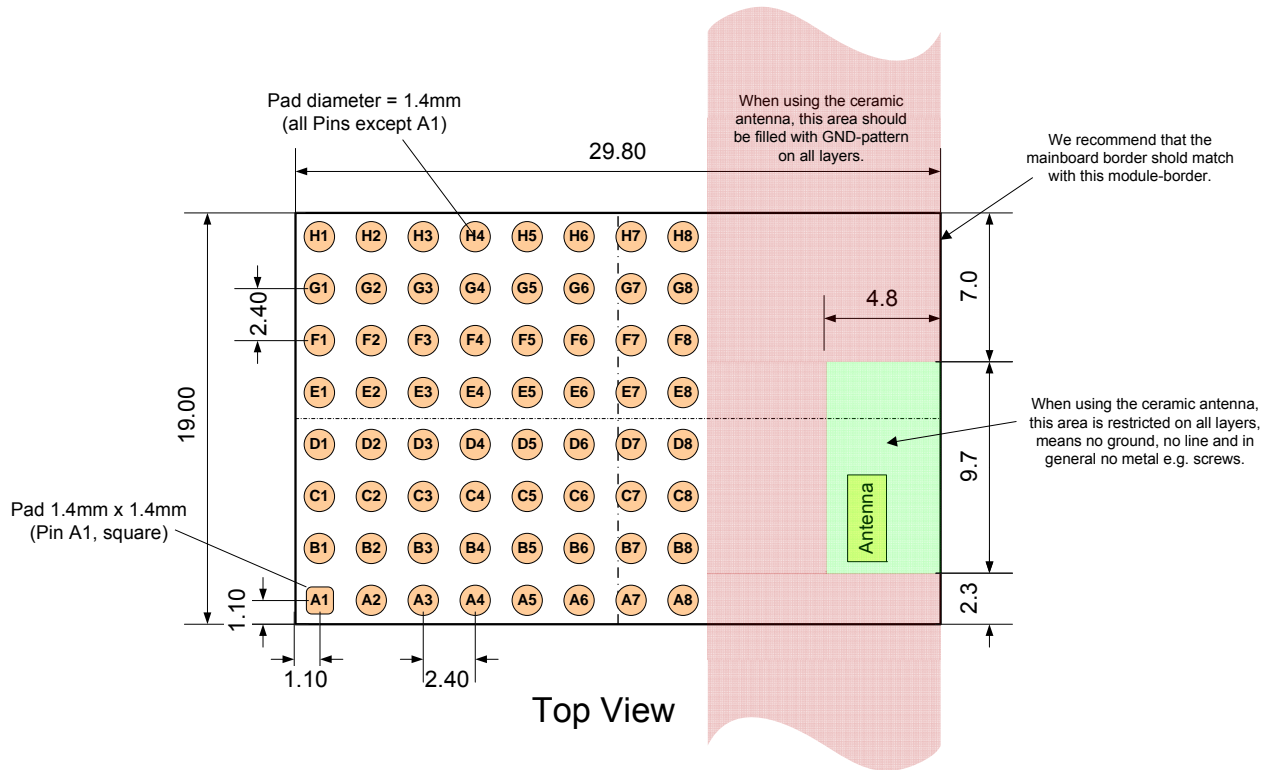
Pad diameter = 1.4mm
(all Pins except A1)

When using the ceramic antenna, this area should be filled with GND-pattern on all layers.

29.80

We recommend that the mainboard border shold match with this module-border.

19.00

H1 H2 H3 H4 H5 H6 H7 H8

G1 G2 G3 G4 G5 G6 G7 G8

F1 F2 F3 F4 F5 F6 F7 F8

E1 E2 E3 E4 E5 E6 E7 E8

D1 D2 D3 D4 D5 D6 D7 D8

C1 C2 C3 C4 C5 C6 C7 C8

B1 B2 B3 B4 B5 B6 B7 B8

A1 A2 A3 A4 A5 A6 A7 A8

2.40

7.0

4.8

When using the ceramic antenna, this area is restricted on all layers, means no ground, no line and in general no metal e.g. screws.

9.7

Antenna

Pad 1.4mm x 1.4mm
(Pin A1, square)

1.10

2.3

1.10

2.40

Top View